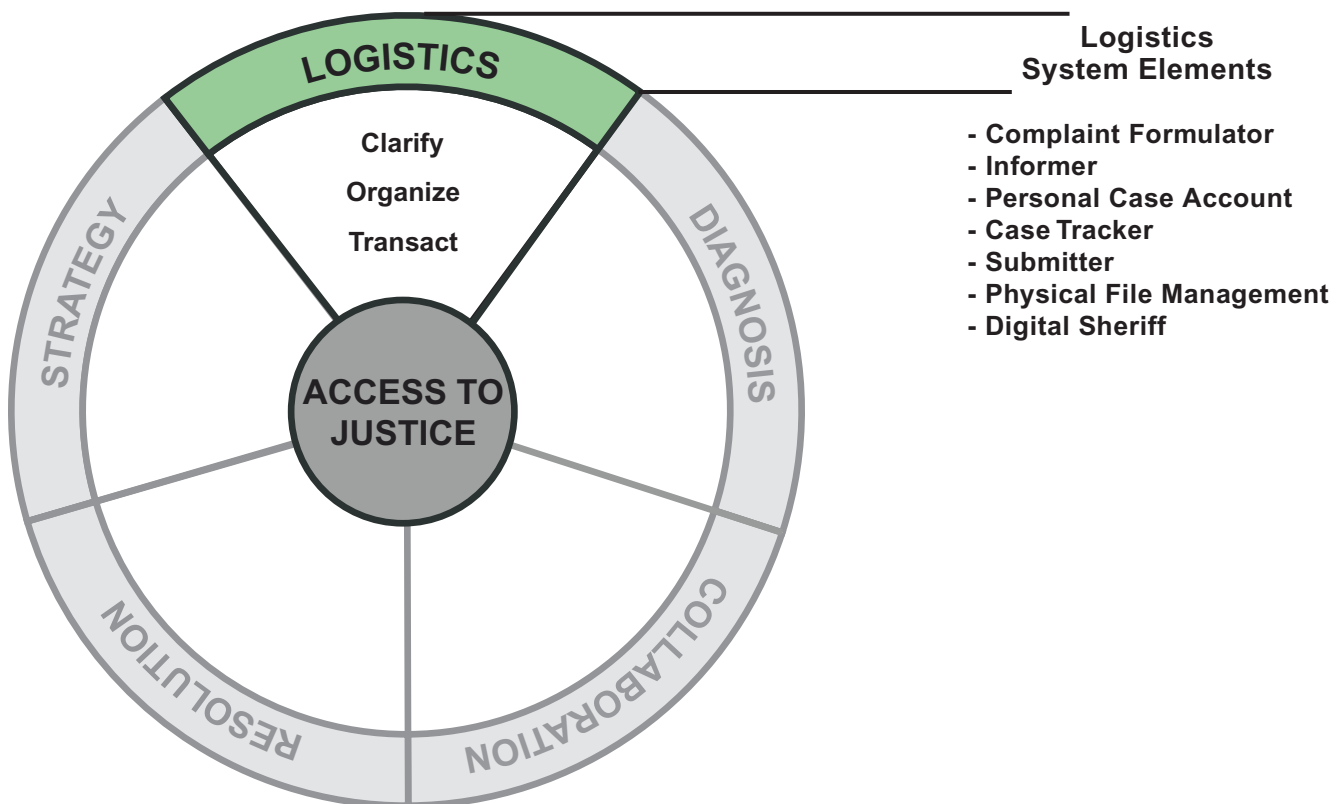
LOGISTICS

Clarify

Organize

Transact

DIAGNOSIS

COLLABORATION

RESOLUTION

STRATEGY

ACCESS TO JUSTICE

Logistics System Elements

- Complaint Formulator
- Informer
- Personal Case Account
- Case Tracker
- Submitter
- Physical File Management
- Digital Sheriff